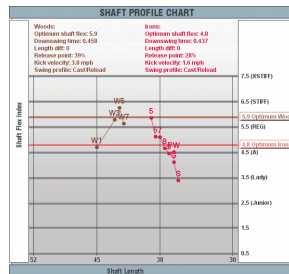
SHAFT PROFILE CHART

Woods:
Optimum shaft flex: 5.9
Downswing time: 0.458
Length diff: 0
Release point: 30%
Kick velocity: 3.8 mph
Swing profile: Cast/Reload

Irons:
Optimum shaft flex: 4.8
Downswing time: 0.437
Length diff: 0
Release point: 28%
Kick velocity: 1.6 mph
Swing profile: Cast/Reload

Shaft Flex Index

7.5 (XSTIFF)
6.5 (STIFF)
5.9 Optimum Woo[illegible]
5.5 (REG)
4.8 Optimum Iron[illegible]
4.5 (A)
3.5 (Lady)
2.5 (Junior)
1.5
0.5

W5
W3
W7
W1
5
6
7
8
P
9
SW
G
S

52
45
38
30

Shaft Length